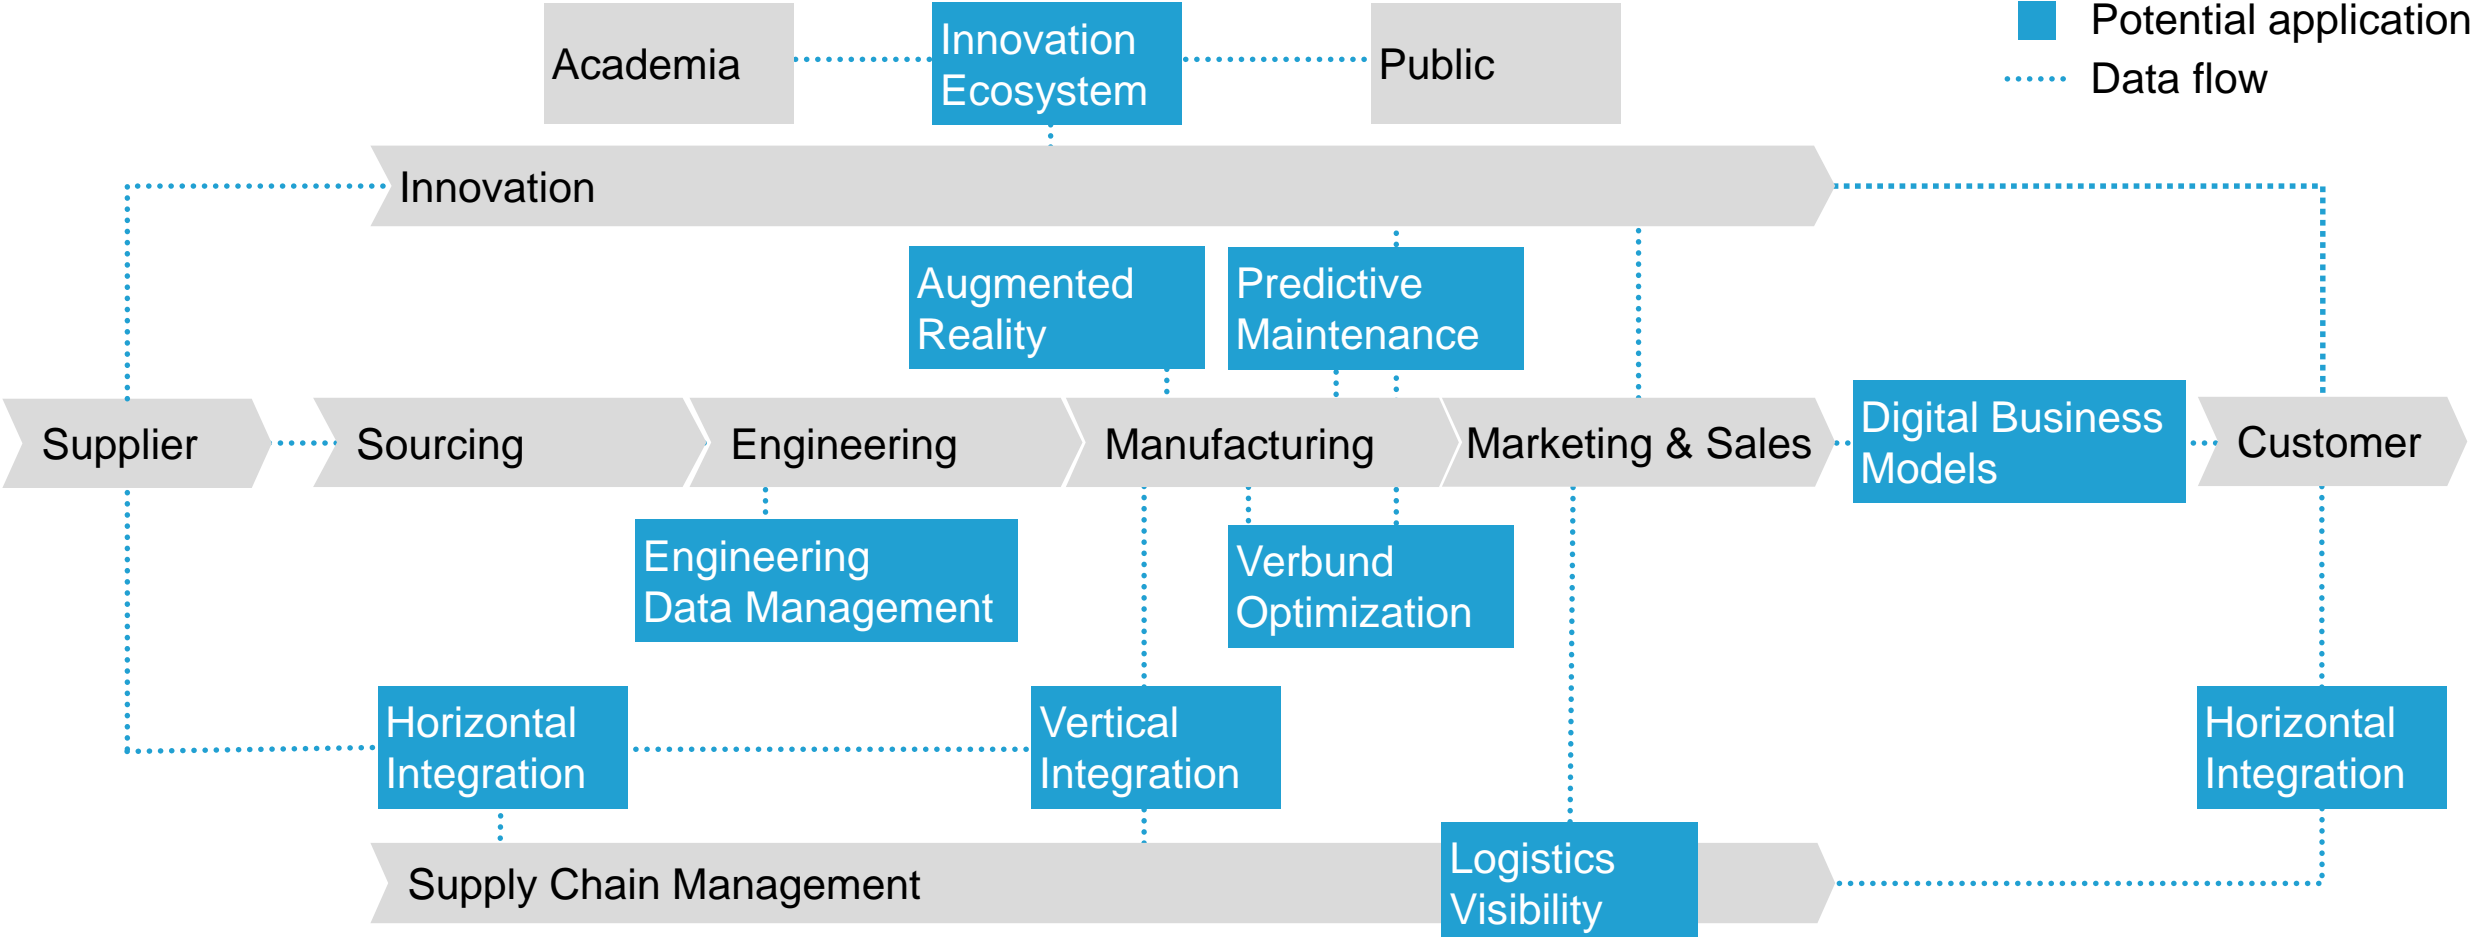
Academia

Innovation Ecosystem

Public

Potential application

Data flow

Innovation

Augmented Reality

Predictive Maintenance

Supplier

Sourcing

Engineering

Manufacturing

Marketing & Sales

Digital Business Models

Customer

Engineering Data Management

Verbund Optimization

Horizontal Integration

Vertical Integration

Horizontal Integration

Supply Chain Management

Logistics Visibility